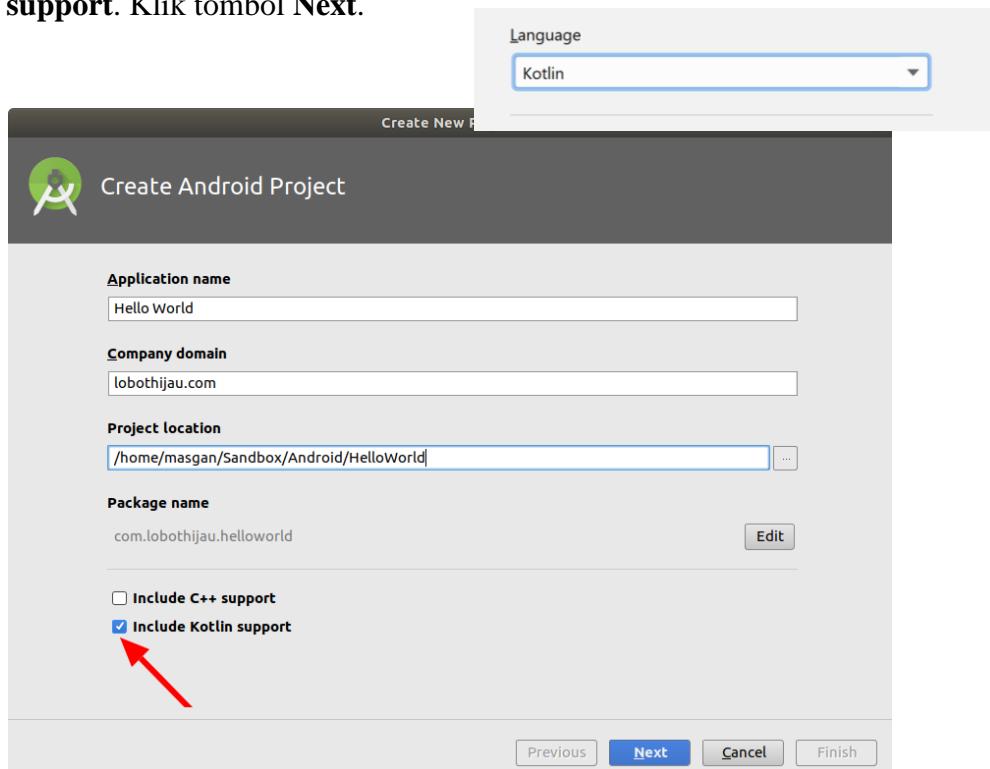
**support**. Klik tombol **Next**.

Language

Kotlin

Create New P

Create Android Project

Application name

Hello World

Company domain

lobothijau.com

Project location

/home/masgan/Sandbox/Android/HelloWorld

...

Package name

com.lobothijau.helloworld

Edit

Include C++ support

Include Kotlin support

Previous

Next

Cancel

Finish